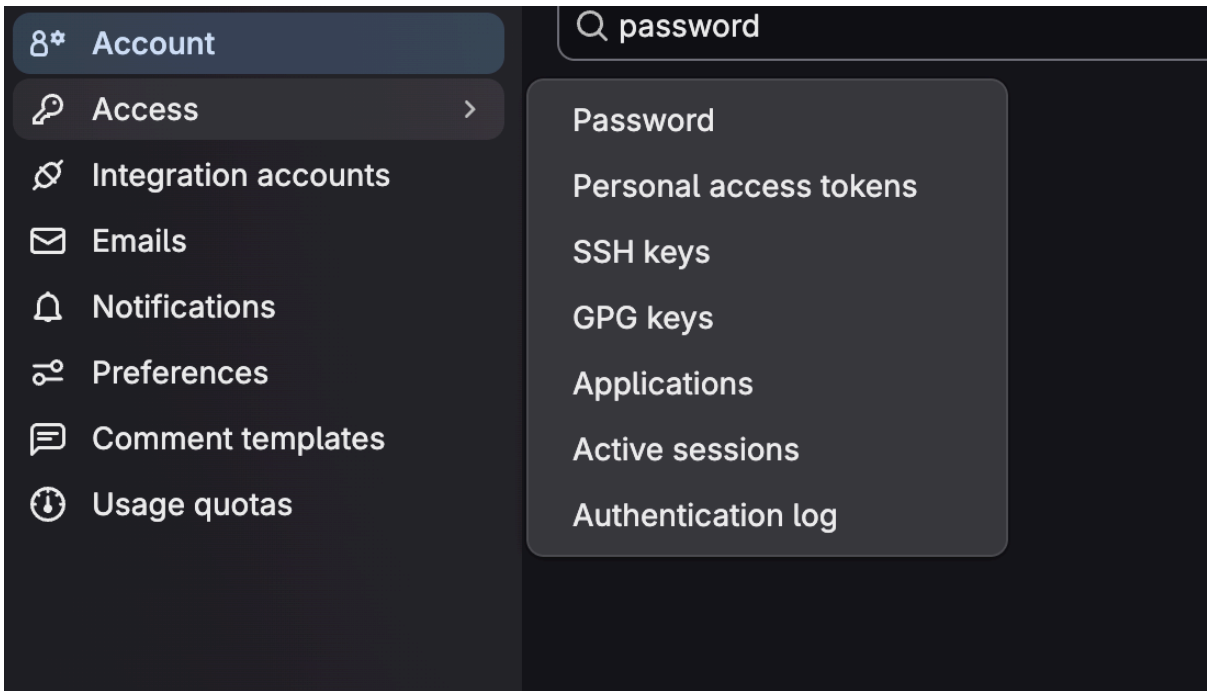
Account
Access
Integration accounts
Emails
Notifications
Preferences
Comment templates
Usage quotas

password

Password
Personal access tokens
SSH keys
GPG keys
Applications
Active sessions
Authentication log